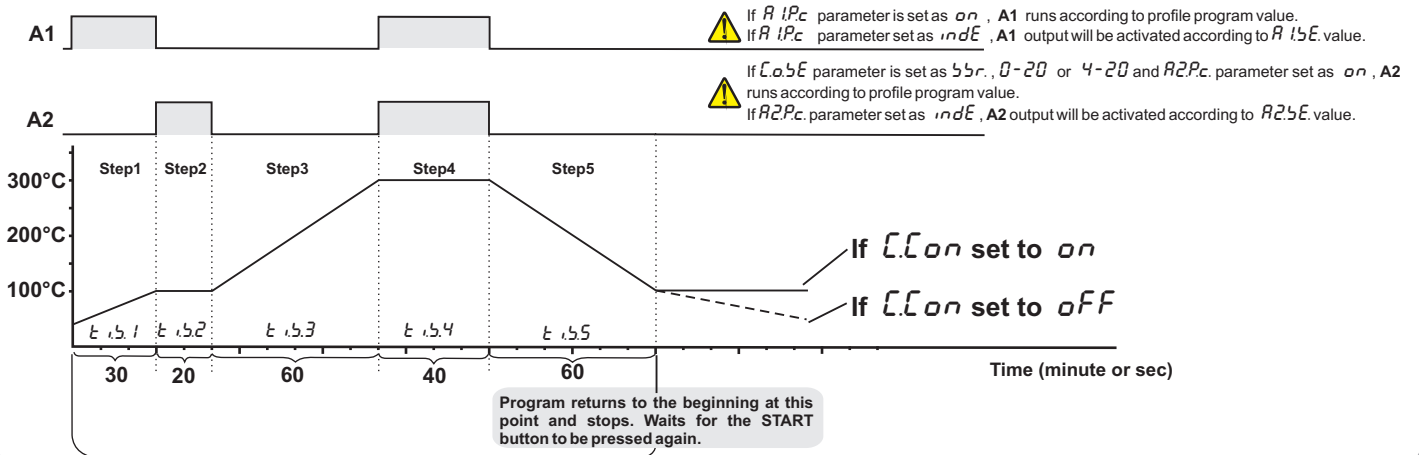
A1

A2

If A1.Pc parameter is set as on , A1 runs according to profile program value.
If A1.Pc parameter set as indE , A1 output will be activated according to A1.SE. value.

If C.o.SE parameter is set as SSr. , 0-20 or 4-20 and A2.P.c. parameter set as on , A2 runs according to profile program value.
If A2.P.c. parameter set as indE , A2 output will be activated according to A2.SE. value.

300°C

200°C

100°C

Step1 Step2 Step3 Step4 Step5

t i.S.1 t i.S.2 t i.S.3 t i.S.4 t i.S.5

If C.Con set to on

If C.Con set to oFF

30 20 60 40 60

Time (minute or sec)

Program returns to the beginning at this point and stops. Waits for the START button to be pressed again.